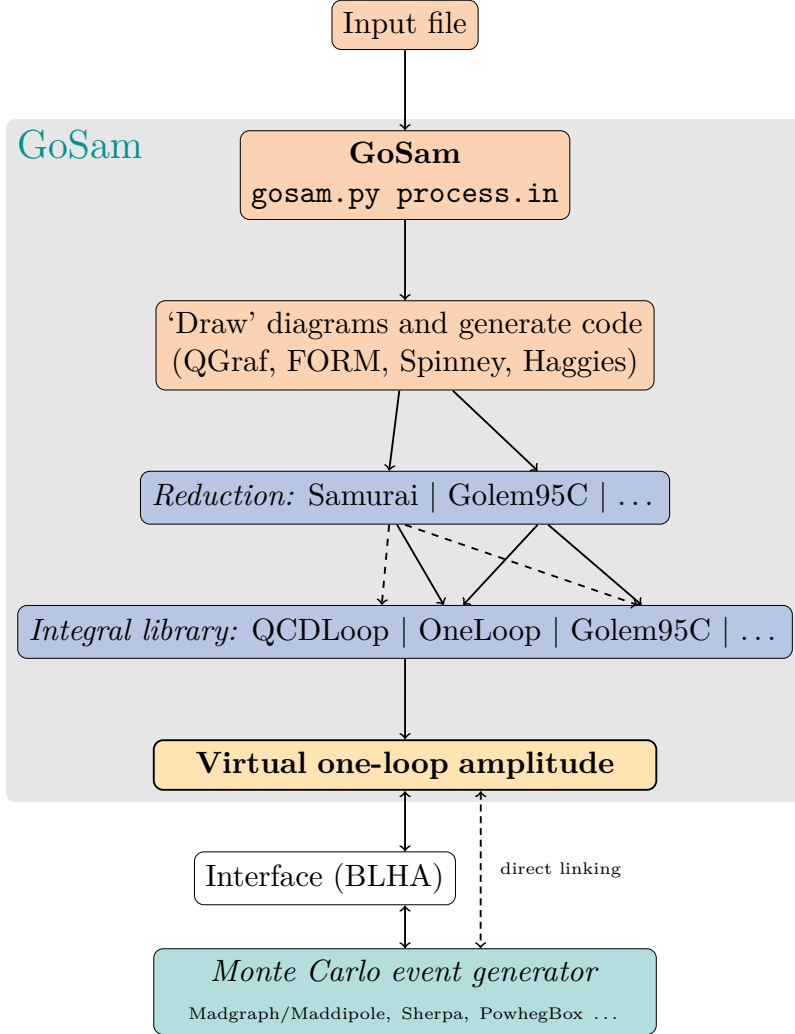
Input file

GoSam

GoSam
gosam.py process.in

'Draw' diagrams and generate code (QGraf, FORM, Spinney, Haggies)

*Reduction:* Samurai | Golem95C | ...

*Integral library:* QCDLoop | OneLoop | Golem95C | ...

Virtual one-loop amplitude

Interface (BLHA)

direct linking

*Monte Carlo event generator*
Madgraph/Maddipole, Sherpa, PowhegBox ...